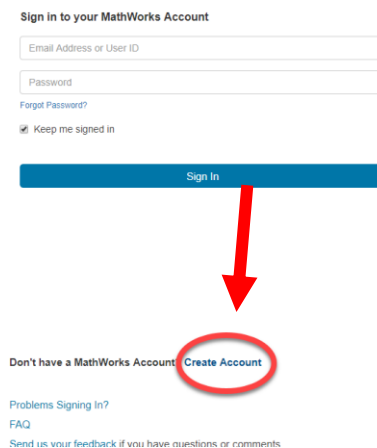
Sign in to your MathWorks Account

Email Address or User ID

Password

Forgot Password?

Keep me signed in

Sign In

Don't have a MathWorks Account Create Account

Problems Signing In?

FAQ

Send us your feedback if you have questions or comments